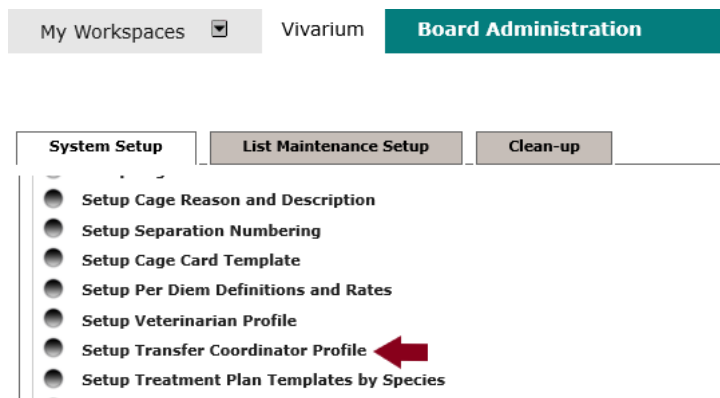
My Workspaces
Vivarium
Board Administration

System Setup
List Maintenance Setup
Clean-up

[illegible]
Setup Cage Reason and Description
Setup Separation Numbering
Setup Cage Card Template
Setup Per Diem Definitions and Rates
Setup Veterinarian Profile
Setup Transfer Coordinator Profile
Setup Treatment Plan Templates by Species